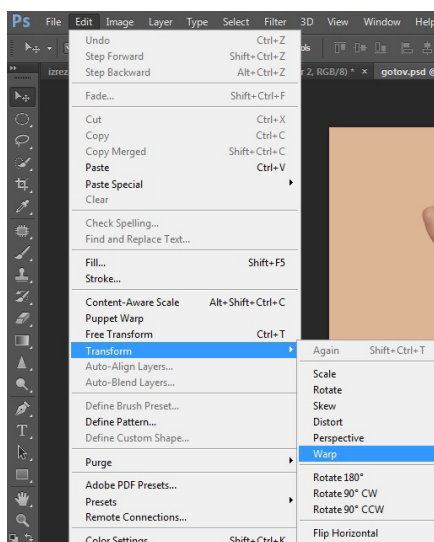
Ps File Edit Image Layer Type Select Filter 3D View Window Help

izrez r 2, RGB/8) * × gotov.psd @

Undo Ctrl+Z
Step Forward Shift+Ctrl+Z
Step Backward Alt+Ctrl+Z

Fade... Shift+Ctrl+F

Cut Ctrl+X
Copy Ctrl+C
Copy Merged Shift+Ctrl+C
Paste Ctrl+V
Paste Special
Clear

Check Spelling...
Find and Replace Text...

Fill... Shift+F5
Stroke...

Content-Aware Scale Alt+Shift+Ctrl+C
Puppet Warp
Free Transform Ctrl+T
Transform
Auto-Align Layers...
Auto-Blend Layers...

Define Brush Preset...
Define Pattern...
Define Custom Shape...

Purge

Adobe PDF Presets...
Presets
Remote Connections...

Color Settings... Shift+Ctrl+K

Again Shift+Ctrl+T

Scale
Rotate
Skew
Distort
Perspective
Warp

Rotate 180°
Rotate 90° CW
Rotate 90° CCW

Flip Horizontal